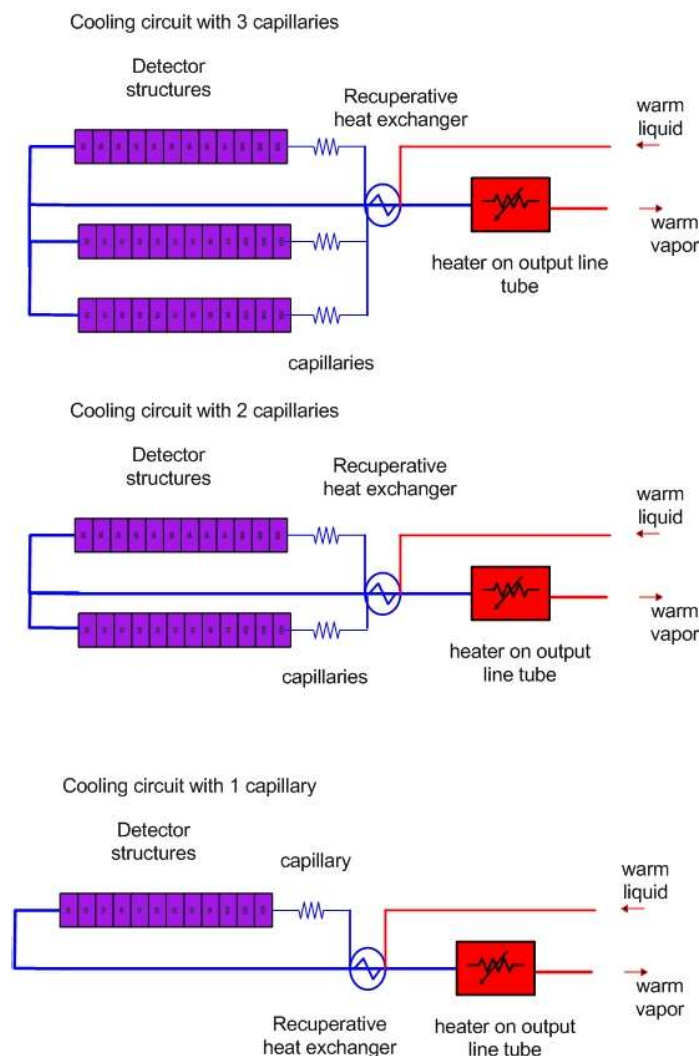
Cooling circuit with 3 capillaries

Detector structures

Recuperative heat exchanger

warm liquid

warm vapor

heater on output line tube

capillaries

Cooling circuit with 2 capillaries

Detector structures

Recuperative heat exchanger

warm liquid

warm vapor

heater on output line tube

capillaries

Cooling circuit with 1 capillary

Detector structures

capillary

warm liquid

warm vapor

Recuperative heat exchanger

heater on output line tube